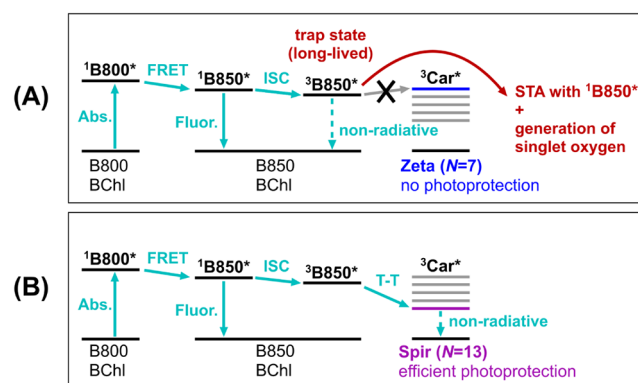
(A)

trap state (long-lived)

$^1$B800*

FRET

$^1$B850*

ISC

$^3$B850*

$^3$Car*

STA with $^1$B850* + generation of singlet oxygen

Abs.

Fluor.

non-radiative

B800 BChl

B850 BChl

Zeta (*N*=7)
no photoprotection

(B)

$^1$B800*

FRET

$^1$B850*

ISC

$^3$B850*

T-T

$^3$Car*

Abs.

Fluor.

non-radiative

B800 BChl

B850 BChl

Spir (*N*=13)
efficient photoprotection